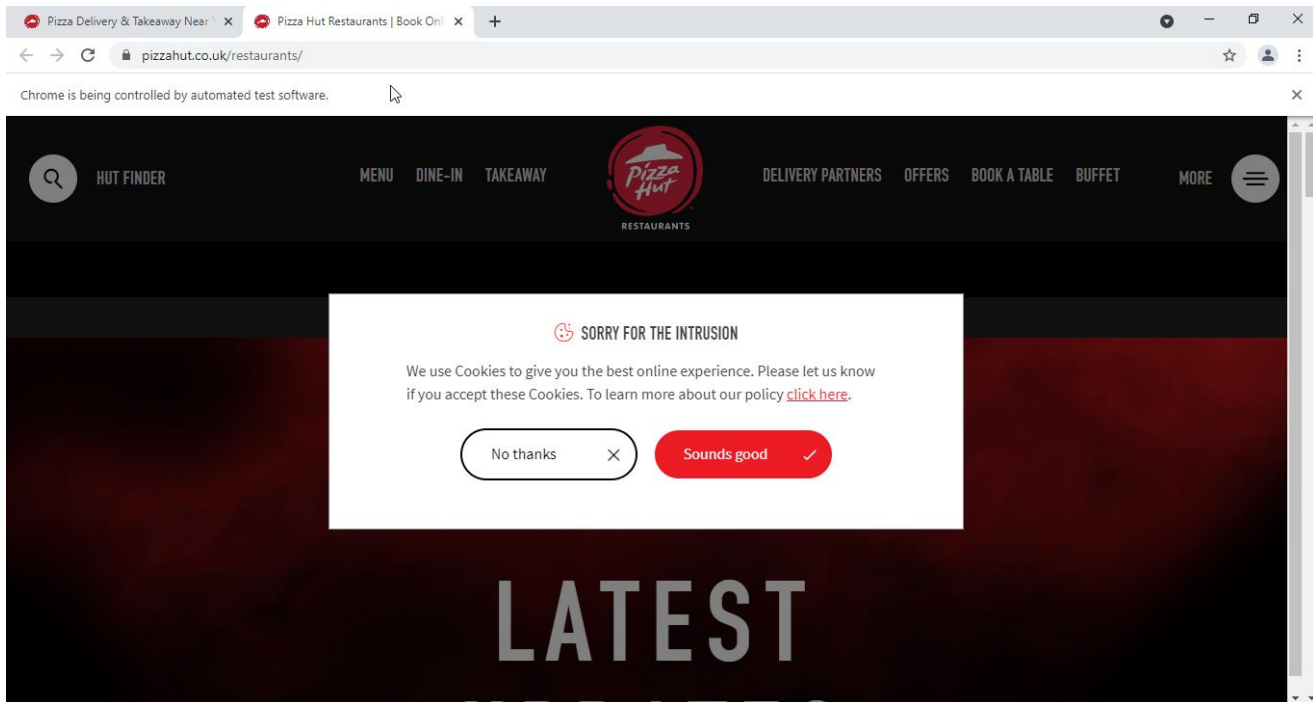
Pizza Delivery & Takeaway Near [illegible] ×
Pizza Hut Restaurants | Book Onl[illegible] ×
+

pizzahut.co.uk/restaurants/

Chrome is being controlled by automated test software.

HUT FINDER
MENU DINE-IN TAKEAWAY
Pizza Hut
RESTAURANTS
DELIVERY PARTNERS OFFERS BOOK A TABLE BUFFET
MORE

SORRY FOR THE INTRUSION

We use Cookies to give you the best online experience. Please let us know if you accept these Cookies. To learn more about our policy click here.

No thanks ×
Sounds good ✓

LATEST
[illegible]